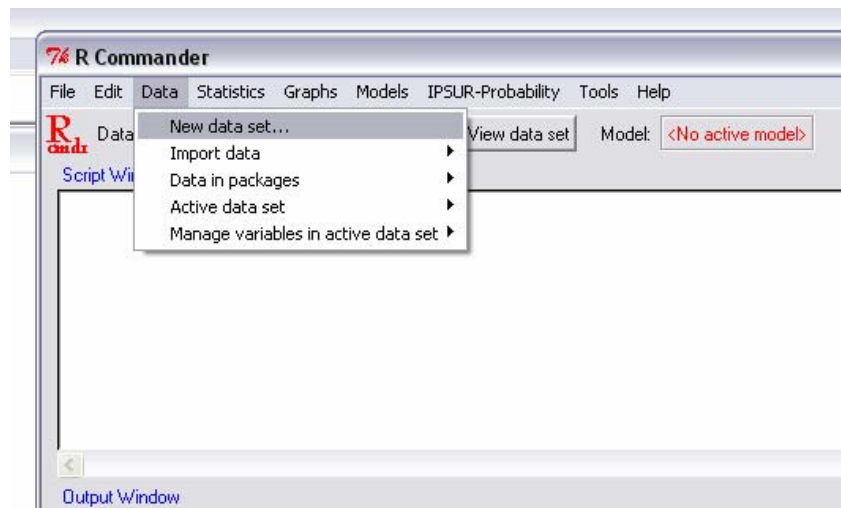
R Commander

File Edit Data Statistics Graphs Models IPSUR-Probability Tools Help

Data

New data set...
Import data
Data in packages
Active data set
Manage variables in active data set

View data set Model: <No active model>

Script Wi

Output Window